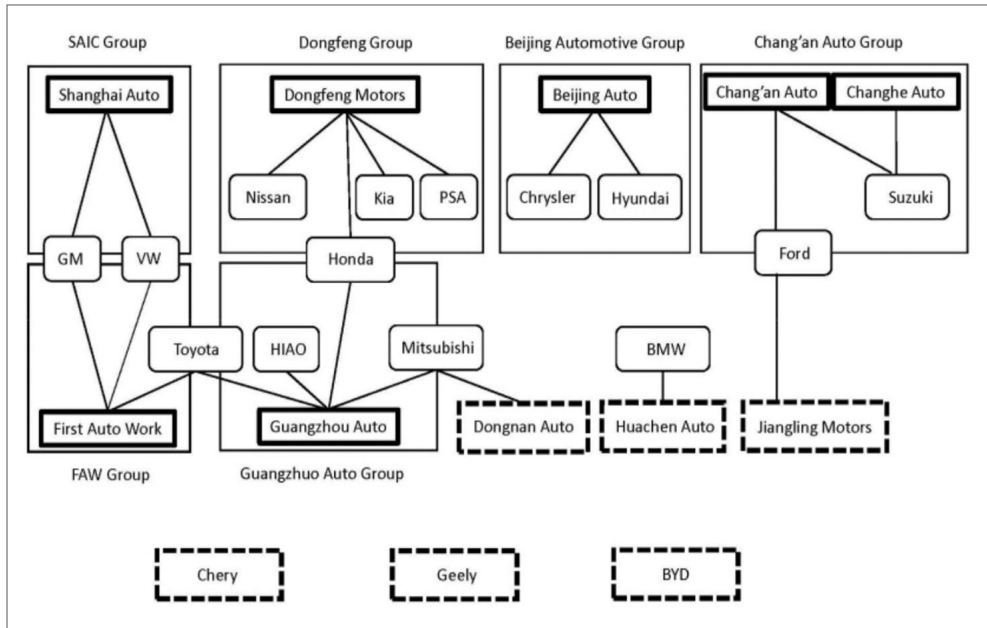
SAIC Group

Shanghai Auto

GM

VW

Dongfeng Group

Dongfeng Motors

Nissan

Kia

PSA

Honda

Beijing Automotive Group

Beijing Auto

Chrysler

Hyundai

Chang'an Auto Group

Chang'an Auto

Changhe Auto

Suzuki

Ford

Toyota

HIAO

Mitsubishi

BMW

First Auto Work

Guangzhou Auto

Dongnan Auto

Huachen Auto

Jiangling Motors

FAW Group

Guangzhuo Auto Group

Chery

Geely

BYD